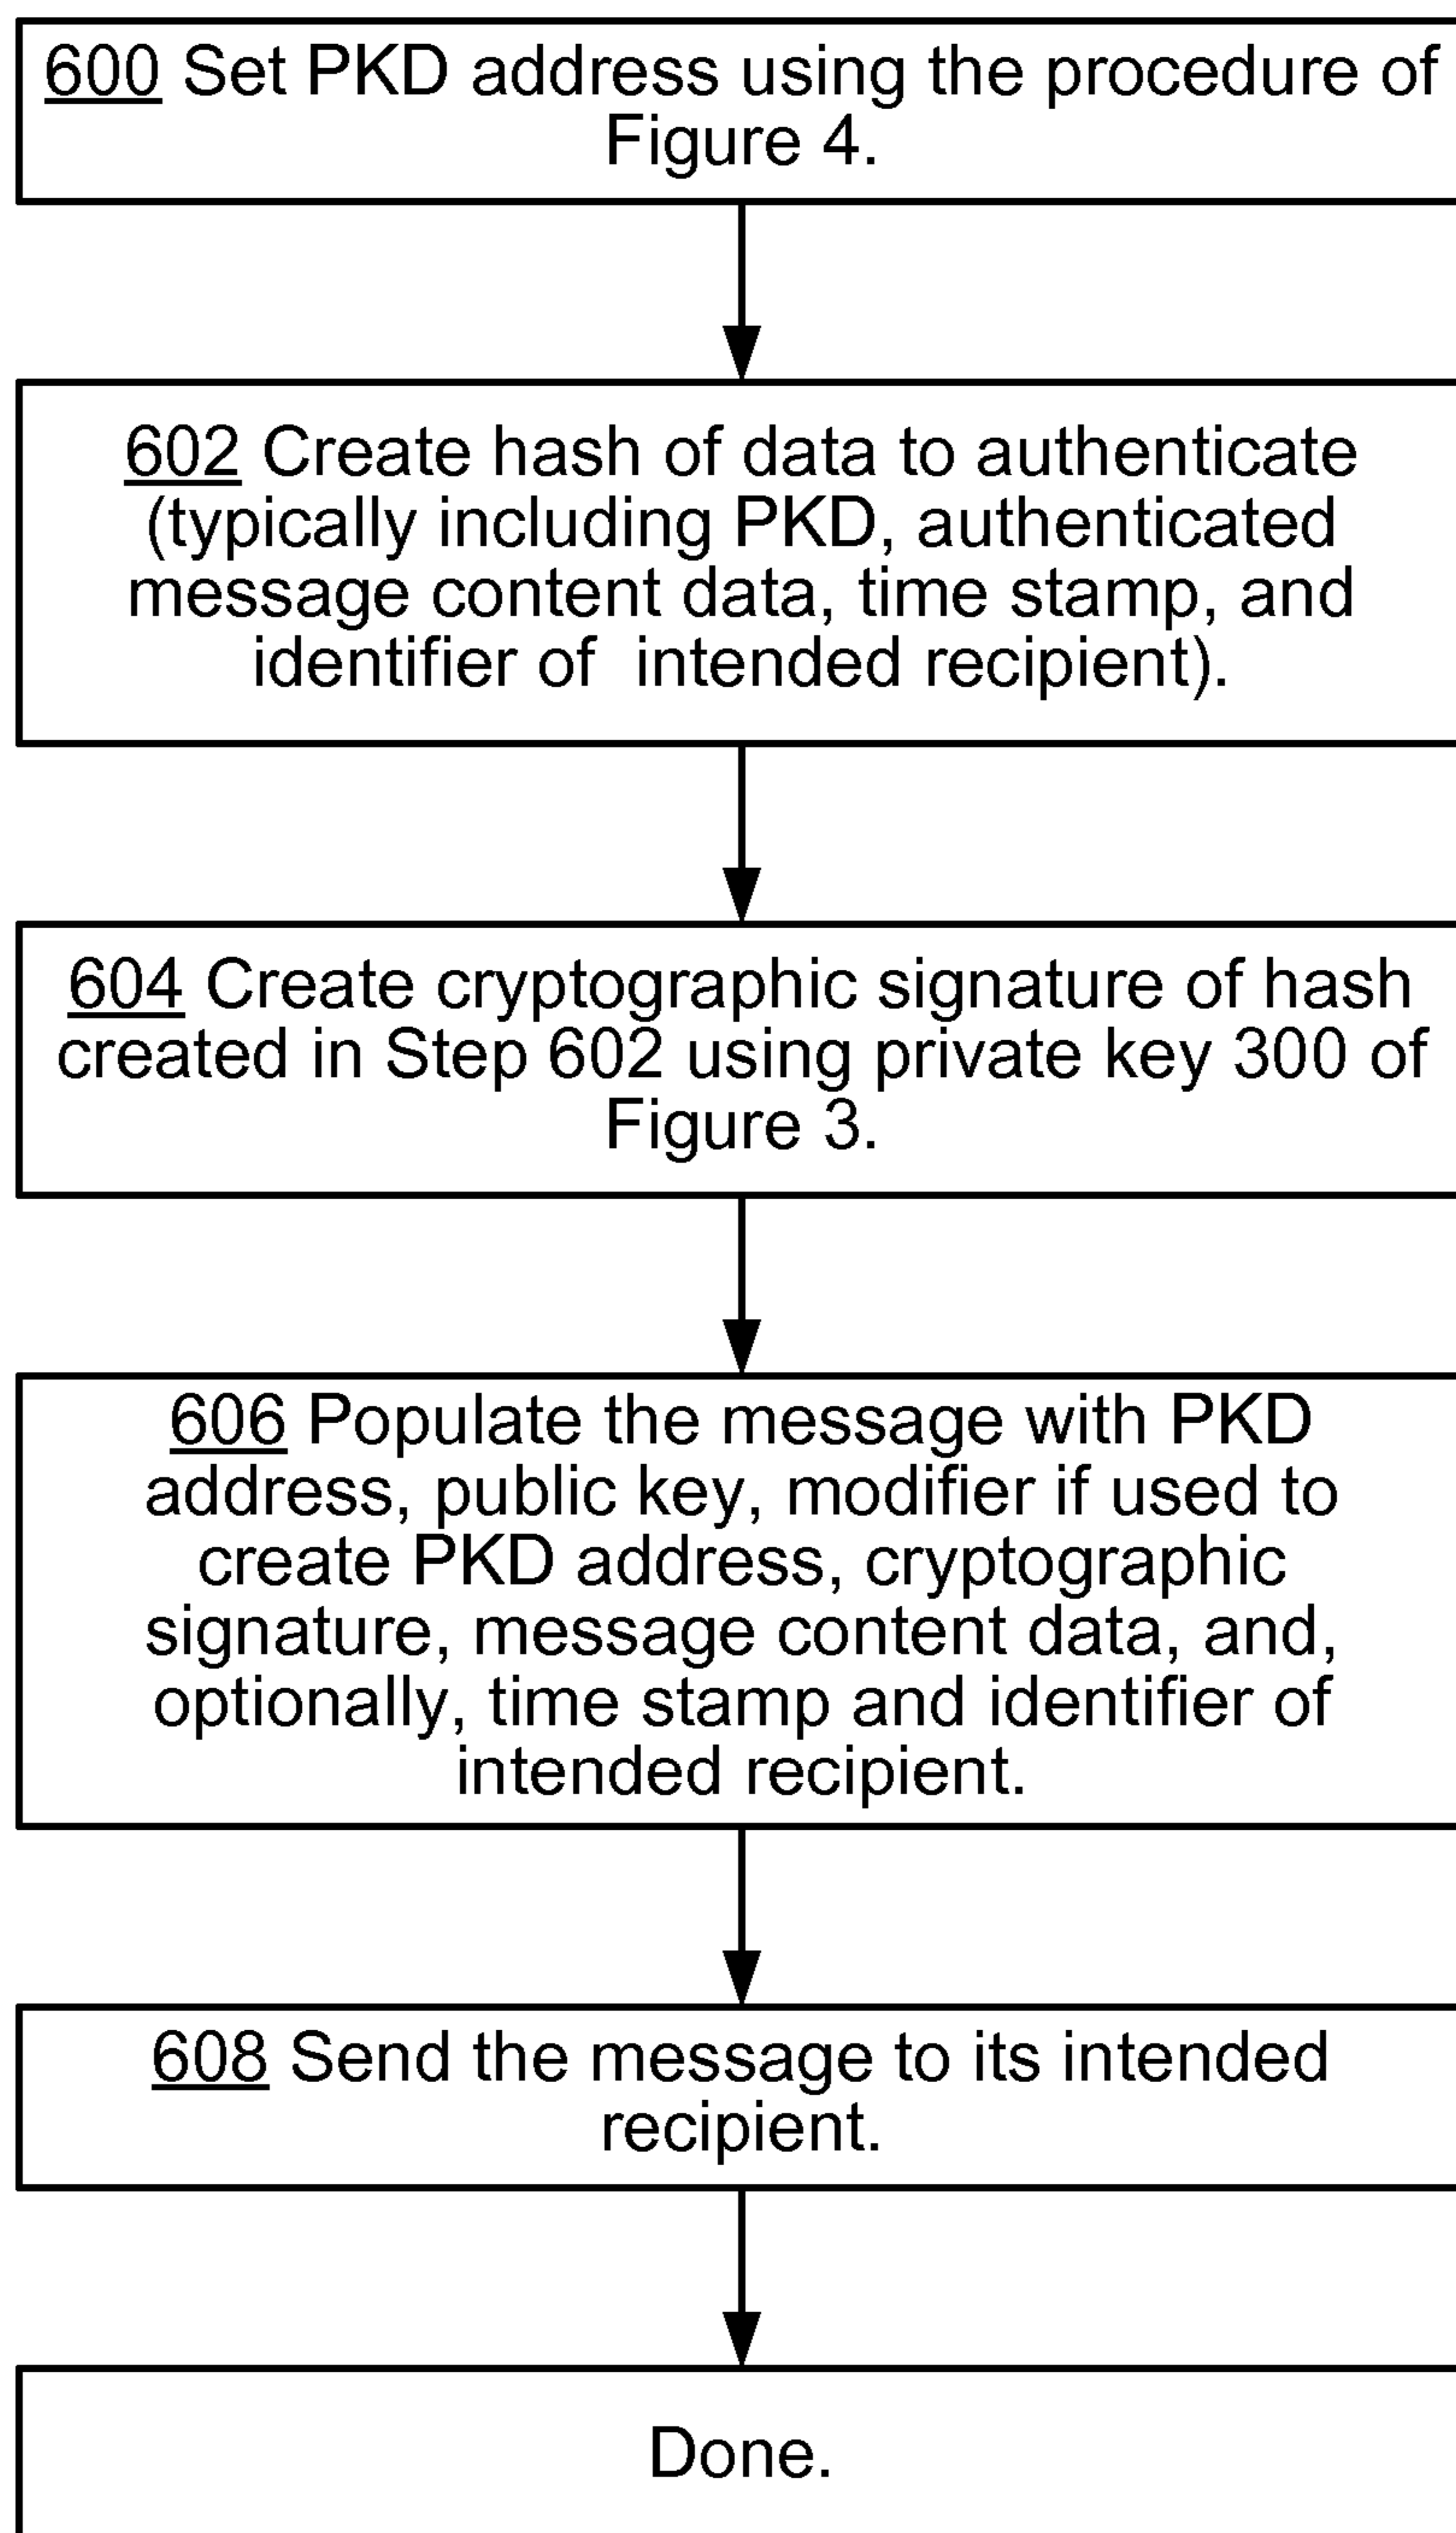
600 Set PKD address using the procedure of Figure 4.

602 Create hash of data to authenticate (typically including PKD, authenticated message content data, time stamp, and identifier of intended recipient).

604 Create cryptographic signature of hash created in Step 602 using private key 300 of Figure 3.

606 Populate the message with PKD address, public key, modifier if used to create PKD address, cryptographic signature, message content data, and, optionally, time stamp and identifier of intended recipient.

608 Send the message to its intended recipient.

Done.